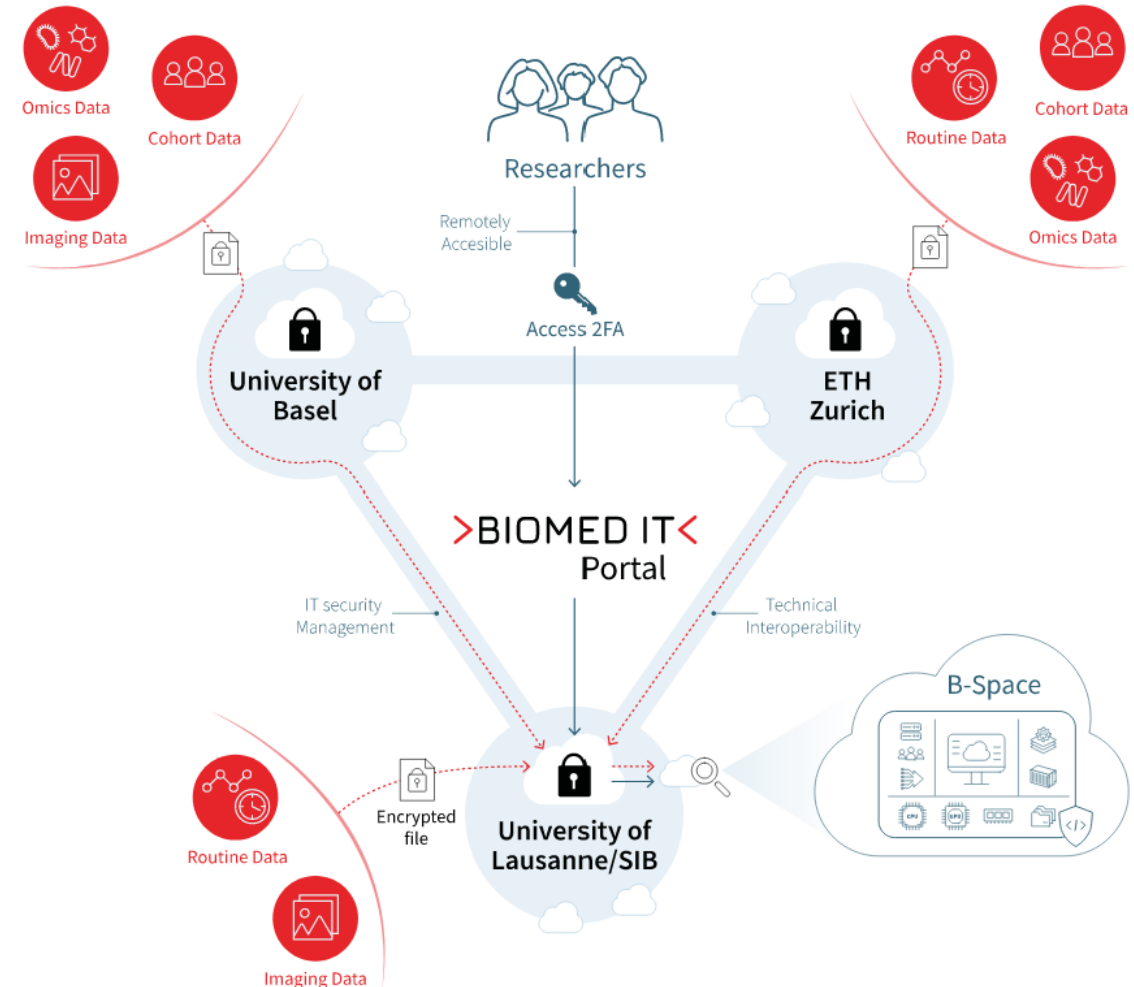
Omics Data

Cohort Data

Imaging Data

Researchers

Remotely Accesible

Access 2FA

Routine Data

Cohort Data

Omics Data

University of Basel

ETH Zurich

>BIOMED IT<
Portal

IT security Management

Technical Interoperability

B-Space

CPU

GPU

Routine Data

Encrypted file

University of Lausanne/SIB

Imaging Data